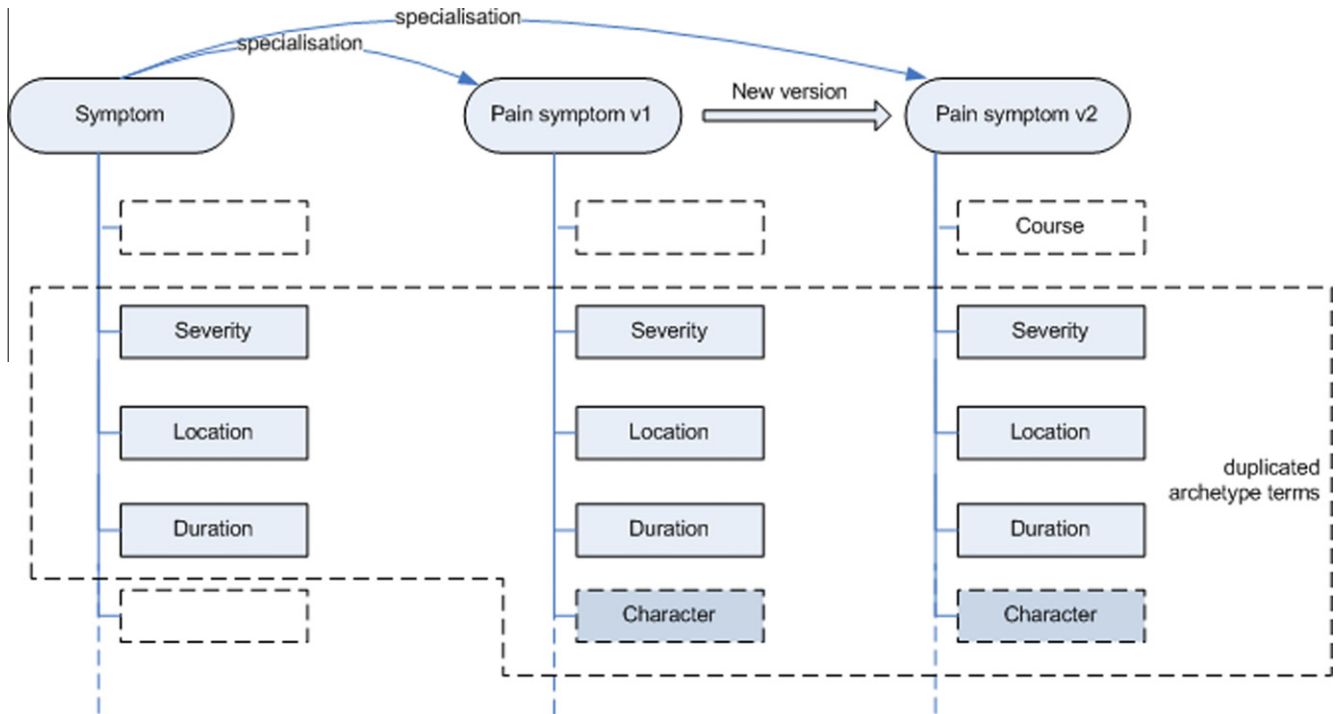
specialisation

specialisation

Symptom

Pain symptom v1

New version

Pain symptom v2

Course

Severity

Severity

Severity

Location

Location

Location

duplicated archetype terms

Duration

Duration

Duration

Character

Character